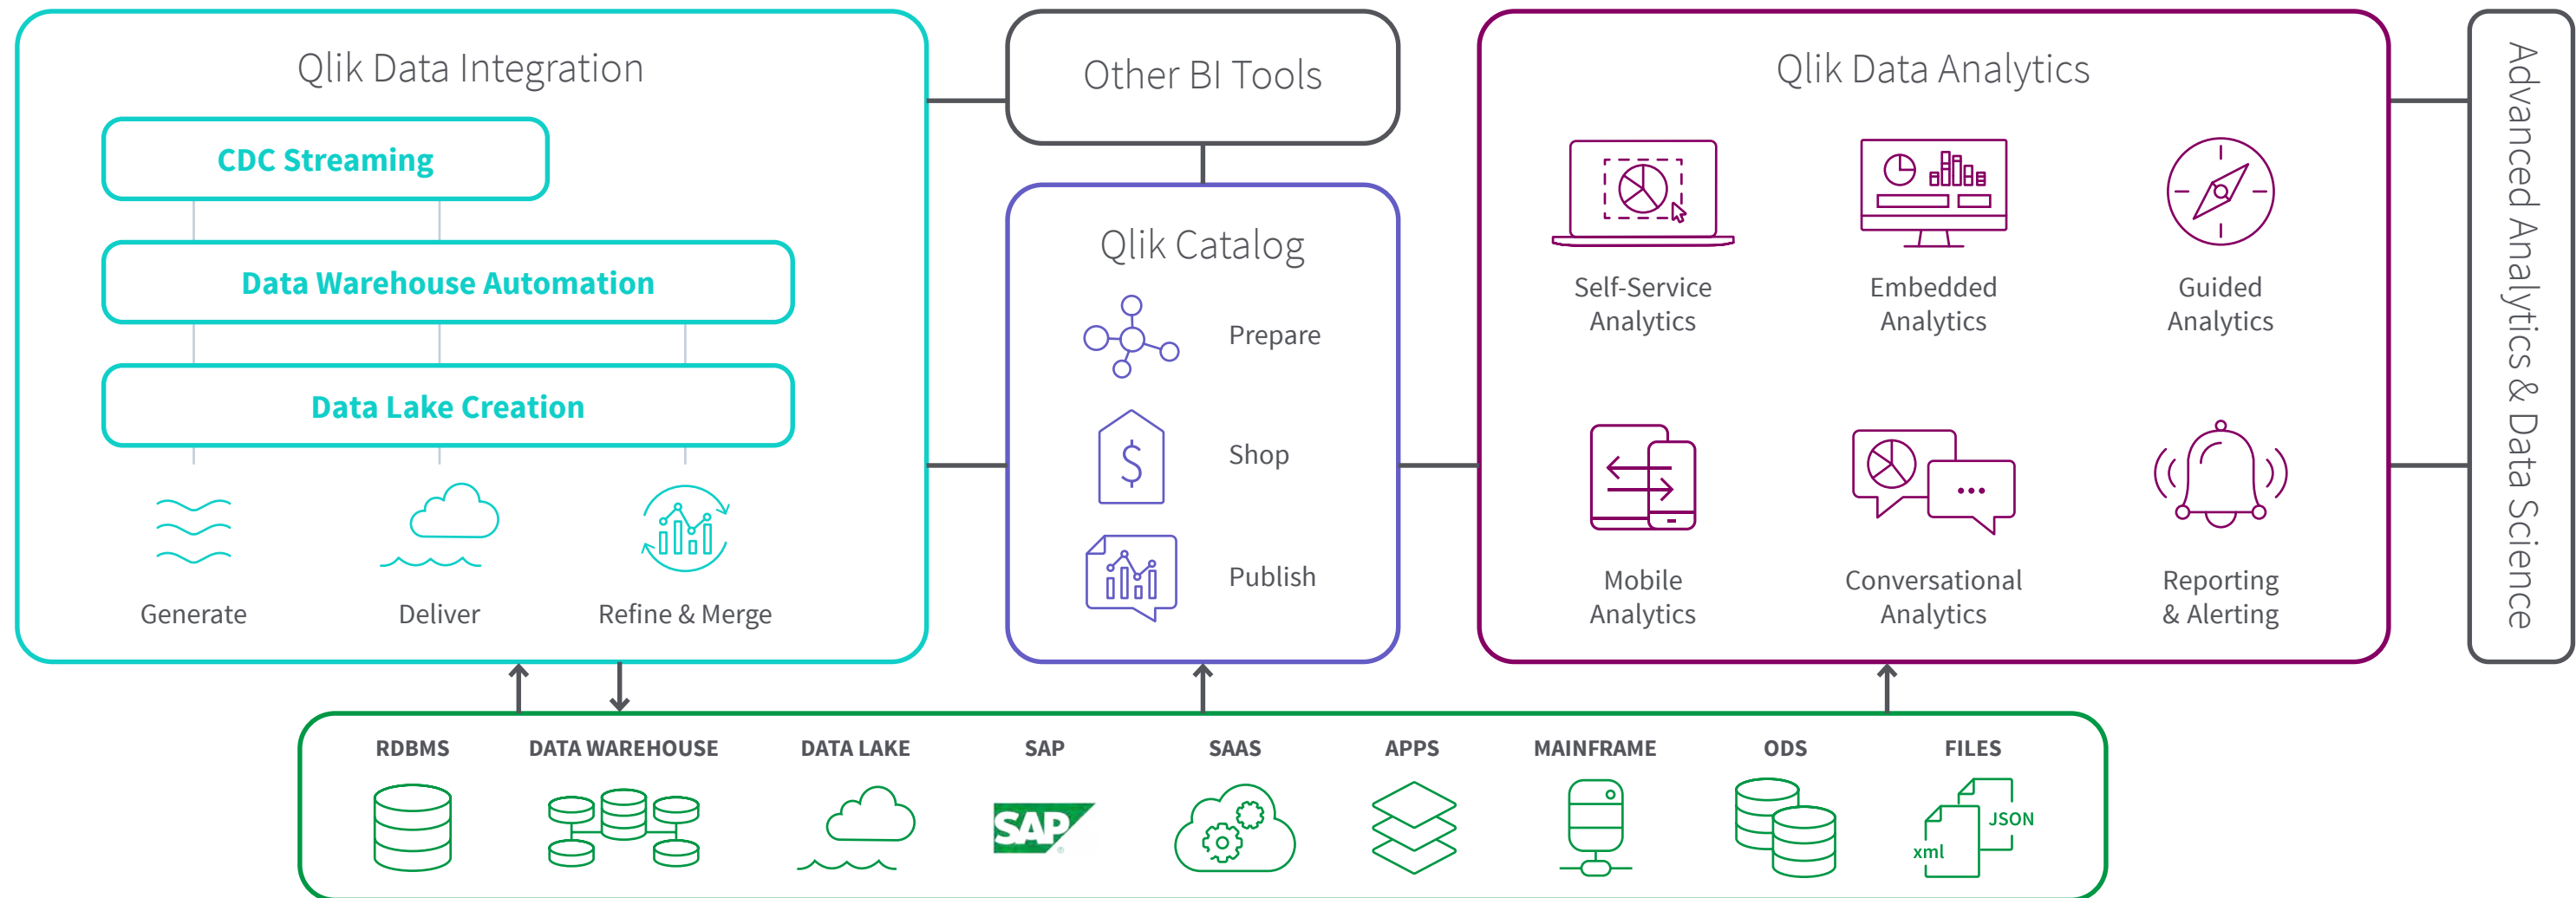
Qlik Data Integration

CDC Streaming

Data Warehouse Automation

Data Lake Creation

Generate

Deliver

Refine & Merge

Other BI Tools

Qlik Catalog

Prepare

Shop

$

Publish

Qlik Data Analytics

Self-Service Analytics

Embedded Analytics

Guided Analytics

Mobile Analytics

Conversational Analytics

Reporting & Alerting

Advanced Analytics & Data Science

RDBMS

DATA WAREHOUSE

DATA LAKE

SAP

SAP

SAAS

APPS

MAINFRAME

ODS

FILES

JSON

xml